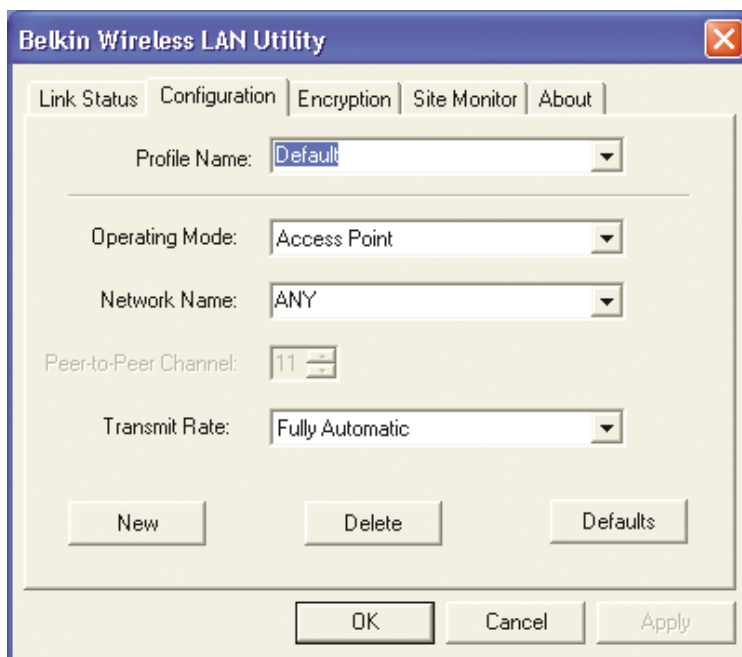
Belkin Wireless LAN Utility

Link Status | Configuration | Encryption | Site Monitor | About

Profile Name: Default

Operating Mode: Access Point

Network Name: ANY

Peer-to-Peer Channel: 11

Transmit Rate: Fully Automatic

New | Delete | Defaults

OK | Cancel | Apply